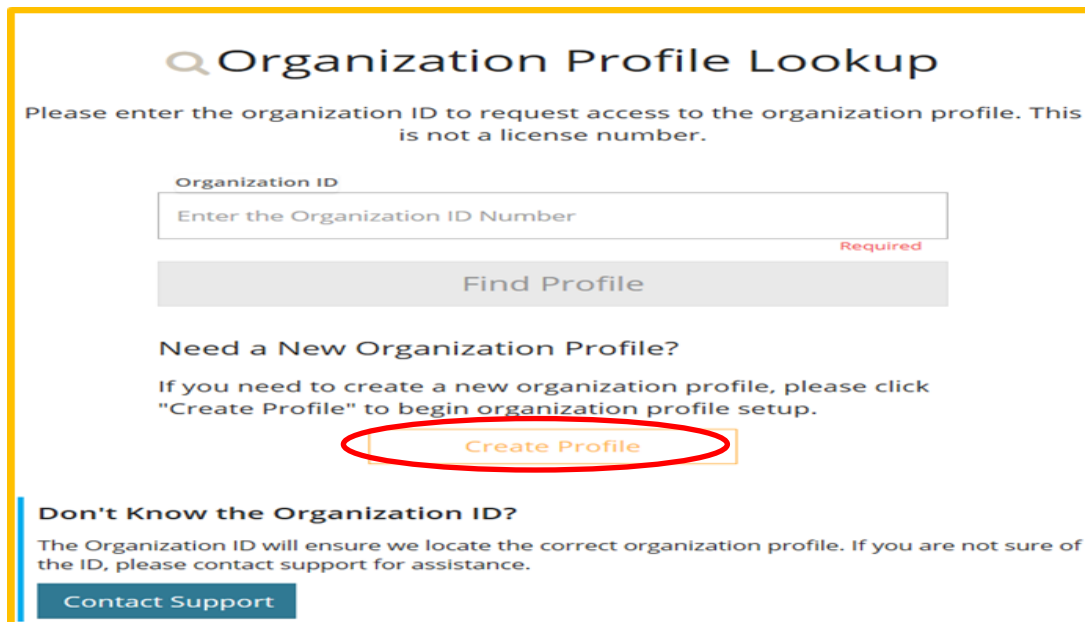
Organization Profile Lookup

Please enter the organization ID to request access to the organization profile. This is not a license number.

Organization ID

Enter the Organization ID Number

Required

Find Profile

Need a New Organization Profile?

If you need to create a new organization profile, please click "Create Profile" to begin organization profile setup.

Create Profile

Don't Know the Organization ID?

The Organization ID will ensure we locate the correct organization profile. If you are not sure of the ID, please contact support for assistance.

Contact Support